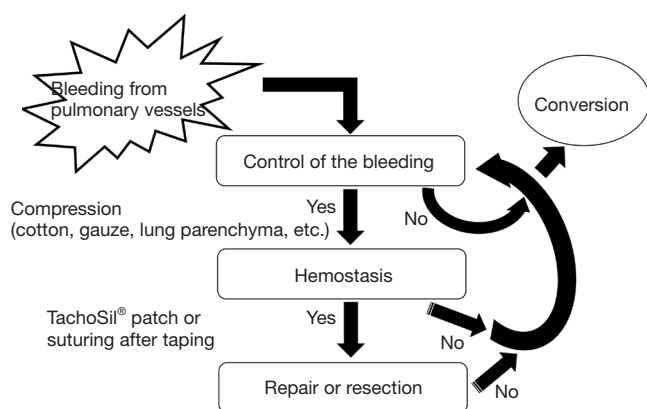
Bleeding from pulmonary vessels

Conversion

Control of the bleeding

Compression (cotton, gauze, lung parenchyma, etc.)

Yes

No

Hemostasis

TachoSil® patch or suturing after taping

Yes

No

Repair or resection

No